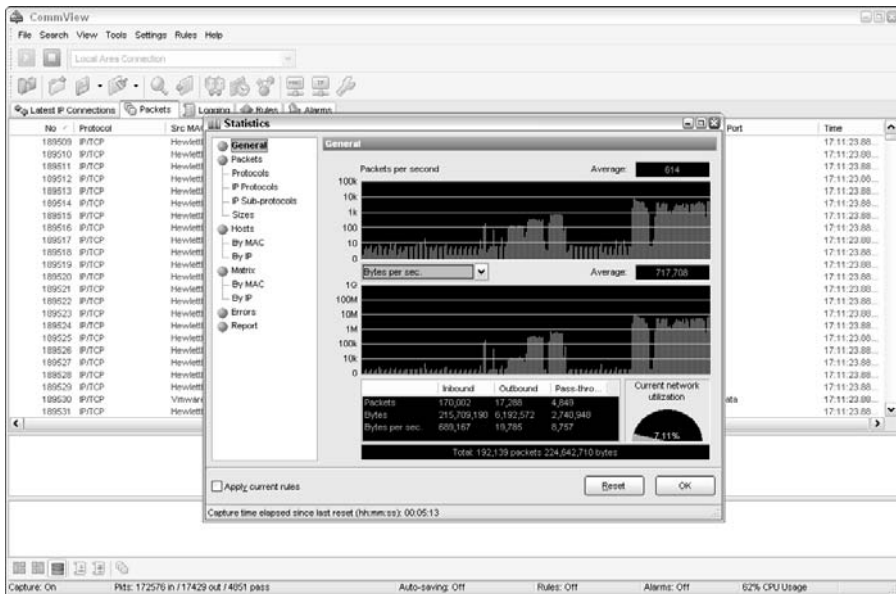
CommView

File Search View Tools Settings Rules Help

Local Area Connection

Latest IP Connections | Packets | Logging | Rules | Alarms

| No | Protocol | Src MAC |
|---|---|---|
| 189509 | IP/TCP | Hewlett |
| 189510 | IP/TCP | Hewlett |
| 189511 | IP/TCP | Hewlett |
| 189512 | IP/TCP | Hewlett |
| 189513 | IP/TCP | Hewlett |
| 189514 | IP/TCP | Hewlett |
| 189515 | IP/TCP | Hewlett |
| 189516 | IP/TCP | Hewlett |
| 189517 | IP/TCP | Hewlett |
| 189518 | IP/TCP | Hewlett |
| 189519 | IP/TCP | Hewlett |
| 189520 | IP/TCP | Hewlett |
| 189521 | IP/TCP | Hewlett |
| 189522 | IP/TCP | Hewlett |
| 189523 | IP/TCP | Hewlett |
| 189524 | IP/TCP | Hewlett |
| 189525 | IP/TCP | Hewlett |
| 189526 | IP/TCP | Hewlett |
| 189527 | IP/TCP | Hewlett |
| 189528 | IP/TCP | Hewlett |
| 189529 | IP/TCP | Hewlett |
| 189530 | IP/TCP | Vmware |
| 189531 | IP/TCP | Hewlett |

Port

ata

Time
17:11:23.88...
17:11:23.00...
17:11:23.88
17:11:23.00...
17:11:23.88...
17:11:23.00...
17:11:23.88
17:11:23.00...
17:11:23.00...
17:11:23.88...
17:11:23.00...
17:11:23.88
17:11:23.00...
17:11:23.88...
17:11:23.00...
17:11:23.88...
17:11:23.00...
17:11:23.88...
17:11:23.88...
17:11:23.00...
17:11:23.88...
17:11:23.00...
17:11:23.88

Statistics

General
Packets
Protocols
IP Protocols
IP Sub-protocols
Sizes
Hosts
By MAC
By IP
Matrix
By MAC
By IP
Errors
Report

General

Packets per second
Average: 614
100k
10k
1k
100
10
0

Bytes per sec.
Average: 717,708
1G
100M
10M
1M
100k
10k
0

| | Inbound | Outbound | Pass-thro... |
|---|---|---|---|
| Packets | 170,002 | 17,288 | 4,849 |
| Bytes | 215,709,190 | 6,192,572 | 2,740,948 |
| Bytes per sec. | 689,167 | 19,785 | 8,757 |

Current network utilization
7.11%

Total: 192,139 packets 224,642,710 bytes

Apply current rules
Reset
OK

Capture time elapsed since last reset (hh:mm:ss): 00:05:13

Capture: On | Pkts: 172576 in / 17429 out / 4051 pass | Auto-saving: Off | Rules: Off | Alarms: Off | 62% CPU Usage